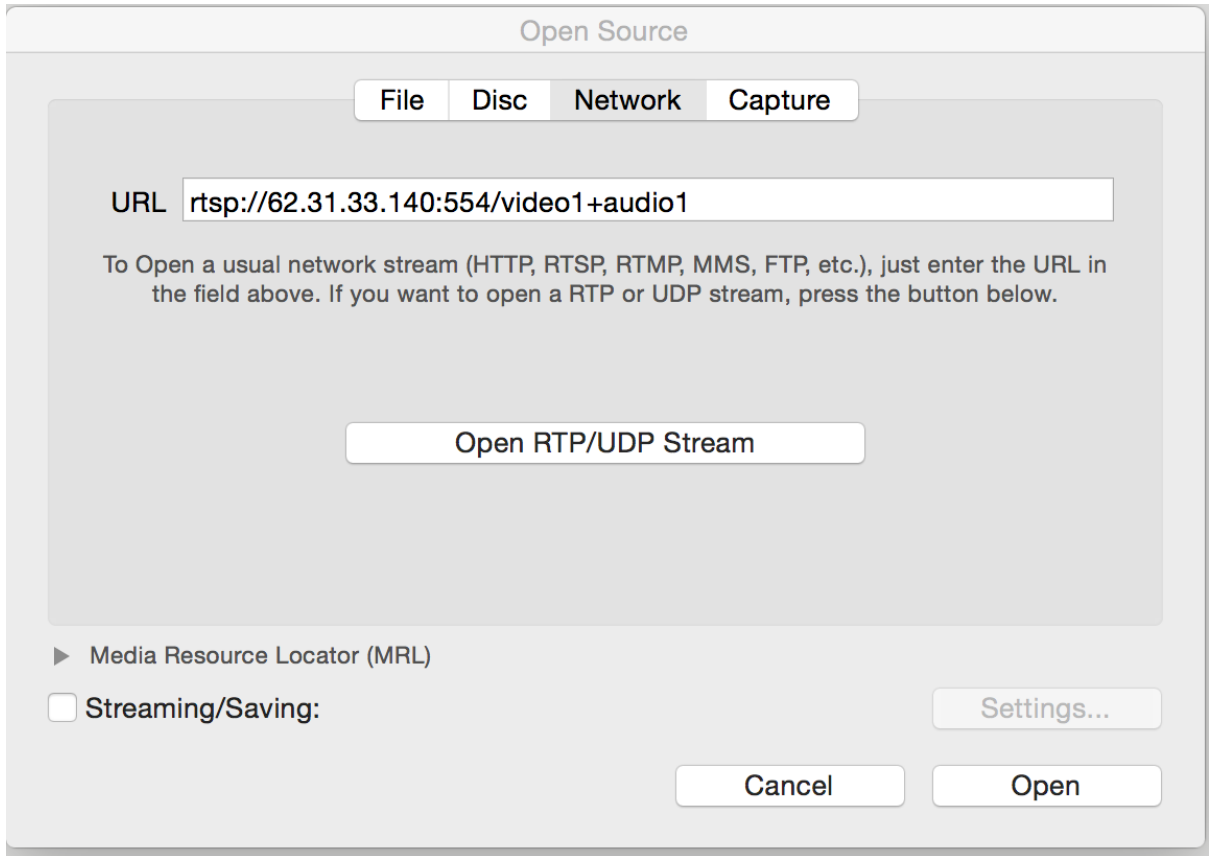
Open Source

File Disc Network Capture

URL rtsp://62.31.33.140:554/video1+audio1

To Open a usual network stream (HTTP, RTSP, RTMP, MMS, FTP, etc.), just enter the URL in the field above. If you want to open a RTP or UDP stream, press the button below.

Open RTP/UDP Stream

Media Resource Locator (MRL)

Streaming/Saving:

Settings...

Cancel

Open